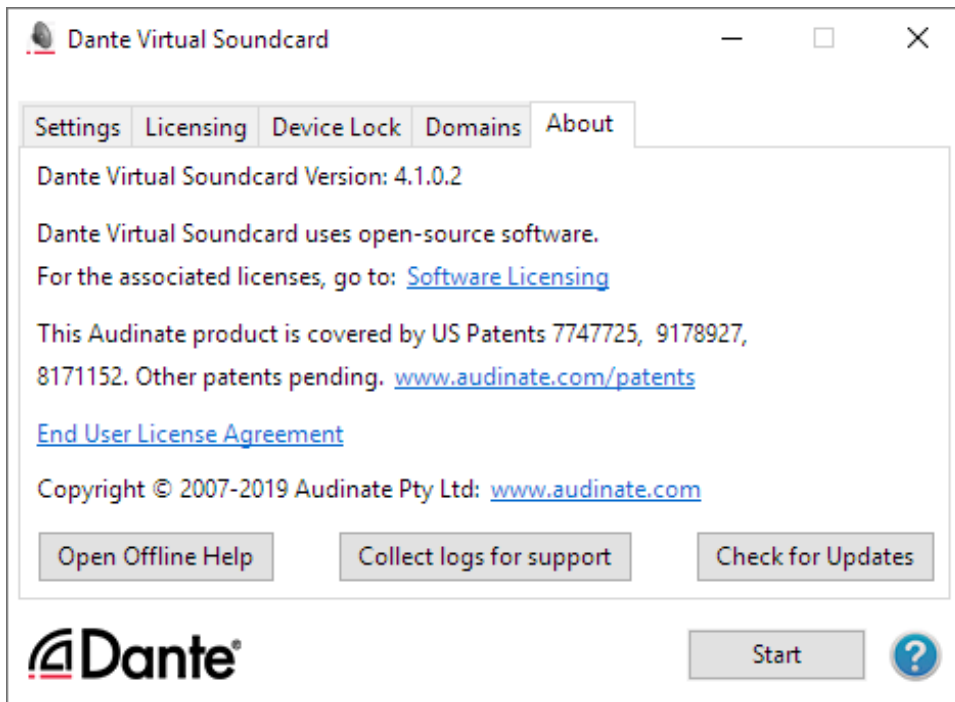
Dante Virtual Soundcard

Settings | Licensing | Device Lock | Domains | About

Dante Virtual Soundcard Version: 4.1.0.2

Dante Virtual Soundcard uses open-source software.
For the associated licenses, go to: Software Licensing

This Audinate product is covered by US Patents 7747725, 9178927, 8171152. Other patents pending. www.audinate.com/patents

End User License Agreement

Copyright © 2007-2019 Audinate Pty Ltd: www.audinate.com

Open Offline Help | Collect logs for support | Check for Updates

Dante

Start

?